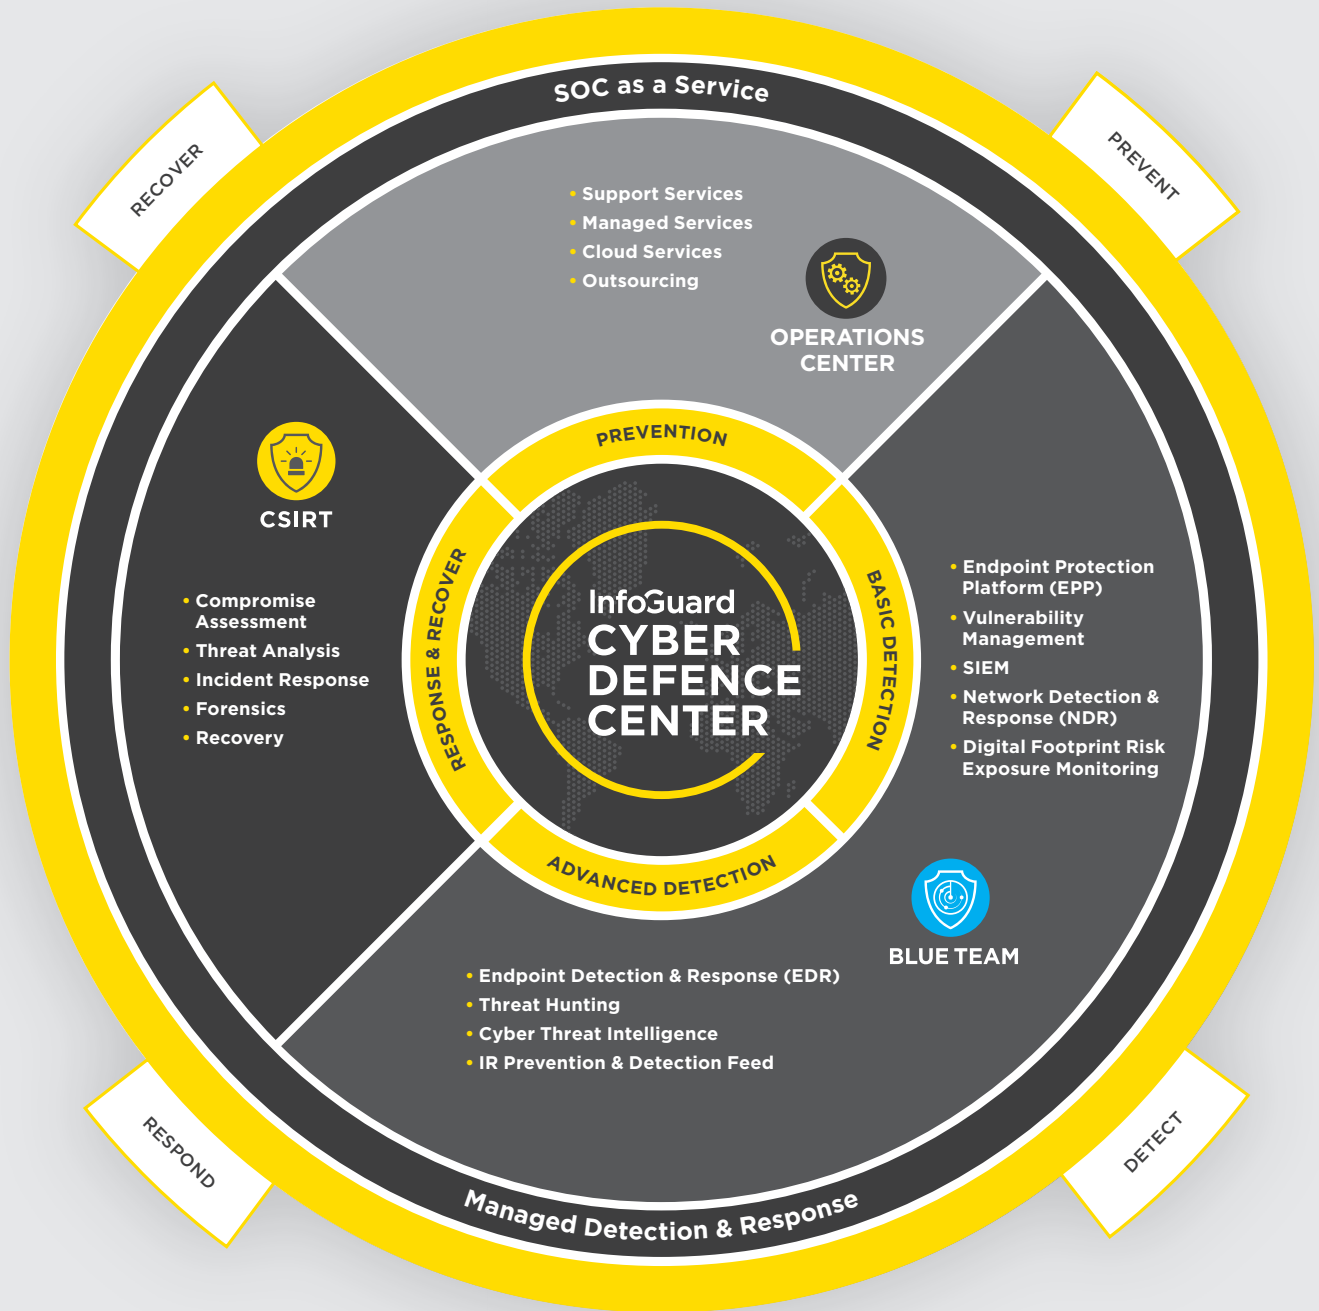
RECOVER

SOC as a Service

PREVENT

• Support Services
• Managed Services
• Cloud Services
• Outsourcing

OPERATIONS CENTER

CSIRT

• Compromise Assessment
• Threat Analysis
• Incident Response
• Forensics
• Recovery

PREVENTION

RESPONSE & RECOVER

BASIC DETECTION

ADVANCED DETECTION

InfoGuard
CYBER
DEFENCE
CENTER

• Endpoint Protection Platform (EPP)
• Vulnerability Management
• SIEM
• Network Detection & Response (NDR)
• Digital Footprint Risk Exposure Monitoring

BLUE TEAM

• Endpoint Detection & Response (EDR)
• Threat Hunting
• Cyber Threat Intelligence
• IR Prevention & Detection Feed

RESPOND

Managed Detection & Response

DETECT